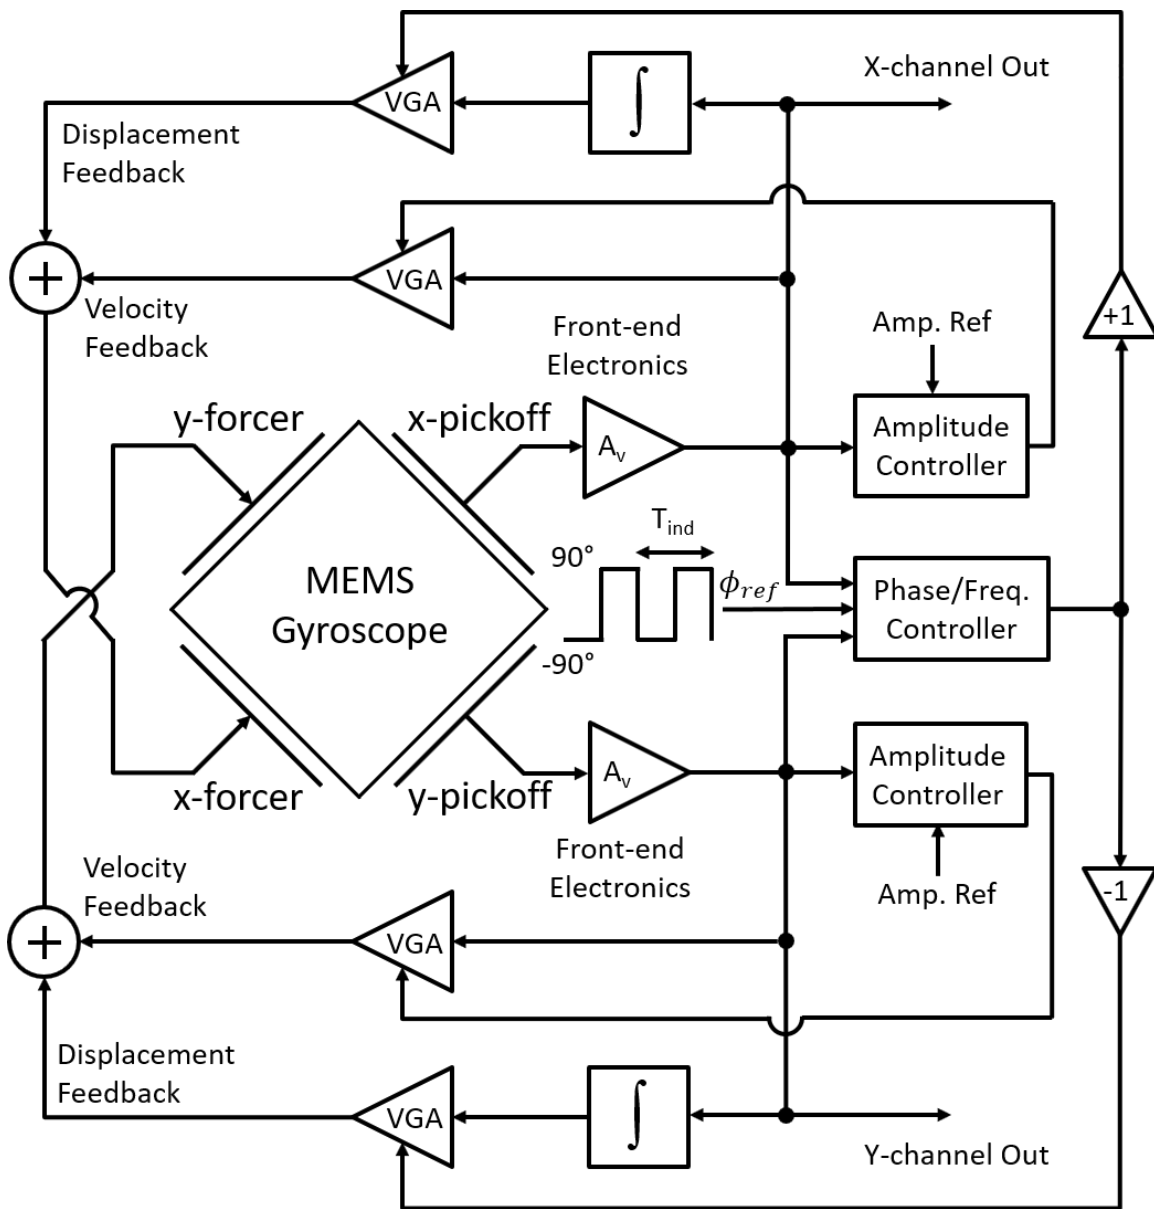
VGA
$\int$
X-channel Out
Displacement Feedback
$+$
VGA
Velocity Feedback
Front-end Electronics
Amp. Ref
+1
y-forcer
x-pickoff
$A_v$
Amplitude Controller
$T_{ind}$
90°
MEMS Gyroscope
$\phi_{ref}$
Phase/Freq. Controller
-90°
$A_v$
Amplitude Controller
x-forcer
y-pickoff
Front-end Electronics
Amp. Ref
Velocity Feedback
-1
$+$
VGA
Displacement Feedback
VGA
$\int$
Y-channel Out